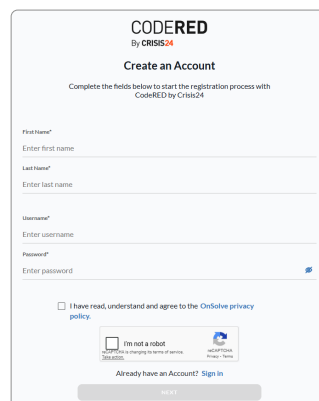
CODERED
By CRISIS24

Create an Account

Complete the fields below to start the registration process with CodeRED by Crisis24

First Name*
Enter first name

Last Name*
Enter last name

Username*
Enter username

Password*
Enter password

I have read, understand and agree to the OnSolve privacy policy.

I'm not a robot
reCAPTCHA is changing its terms of service. Take action.
reCAPTCHA
Privacy - Terms

Already have an Account? Sign in

NEXT